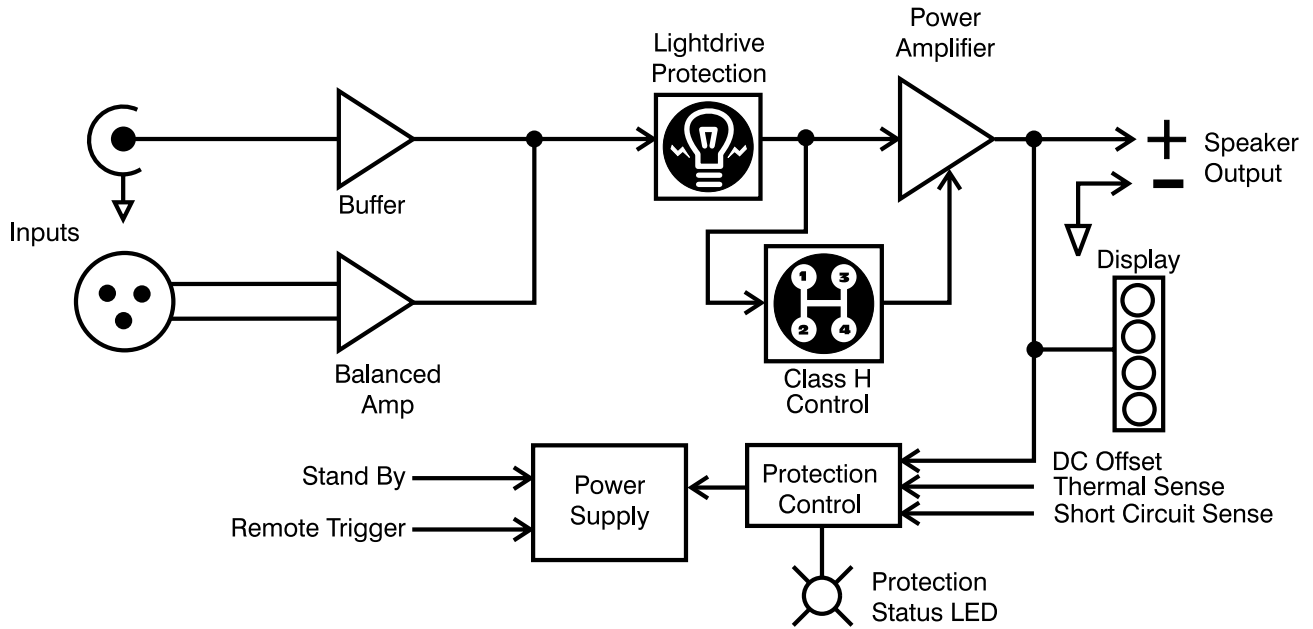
Lightdrive Protection

Power Amplifier

+ Speaker Output
-

Inputs

Buffer

Display

1 3
2 4

Balanced Amp

Class H Control

Stand By

Remote Trigger

Power Supply

Protection Control

DC Offset
Thermal Sense
Short Circuit Sense

Protection Status LED